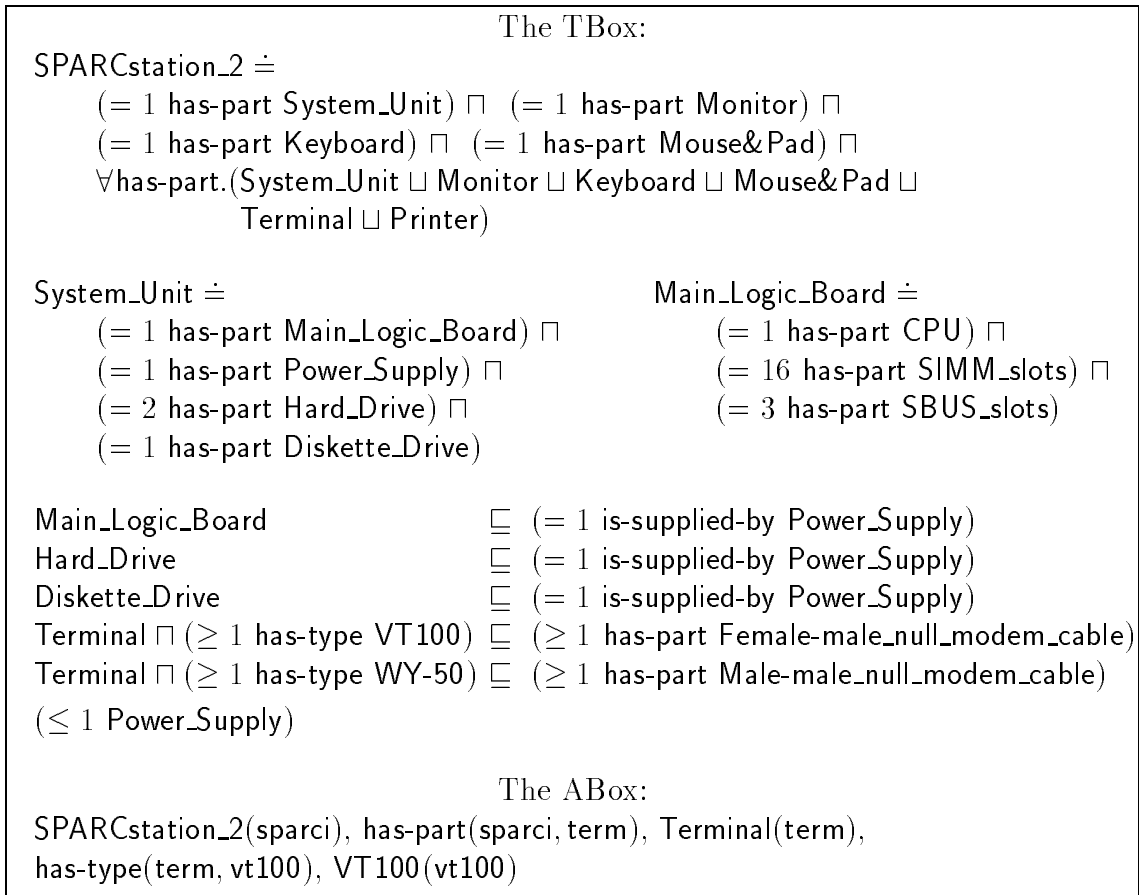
The TBox:

SPARCstation_2 $\doteq$
$(= 1$ has-part System_Unit$) \sqcap$ $(= 1$ has-part Monitor$) \sqcap$
$(= 1$ has-part Keyboard$) \sqcap$ $(= 1$ has-part Mouse&Pad$) \sqcap$
$\forall$has-part.(System_Unit $\sqcup$ Monitor $\sqcup$ Keyboard $\sqcup$ Mouse&Pad $\sqcup$ Terminal $\sqcup$ Printer)

System_Unit $\doteq$
$(= 1$ has-part Main_Logic_Board$) \sqcap$
$(= 1$ has-part Power_Supply$) \sqcap$
$(= 2$ has-part Hard_Drive$) \sqcap$
$(= 1$ has-part Diskette_Drive$)$

Main_Logic_Board $\doteq$
$(= 1$ has-part CPU$) \sqcap$
$(= 16$ has-part SIMM_slots$) \sqcap$
$(= 3$ has-part SBUS_slots$)$

Main_Logic_Board $\sqsubseteq$ $(= 1$ is-supplied-by Power_Supply$)$
Hard_Drive $\sqsubseteq$ $(= 1$ is-supplied-by Power_Supply$)$
Diskette_Drive $\sqsubseteq$ $(= 1$ is-supplied-by Power_Supply$)$
Terminal $\sqcap$ $(\geq 1$ has-type VT100$)$ $\sqsubseteq$ $(\geq 1$ has-part Female-male_null_modem_cable$)$
Terminal $\sqcap$ $(\geq 1$ has-type WY-50$)$ $\sqsubseteq$ $(\geq 1$ has-part Male-male_null_modem_cable$)$
$(\leq 1$ Power_Supply$)$

The ABox:
SPARCstation_2(sparci), has-part(sparci, term), Terminal(term), has-type(term, vt100), VT100(vt100)